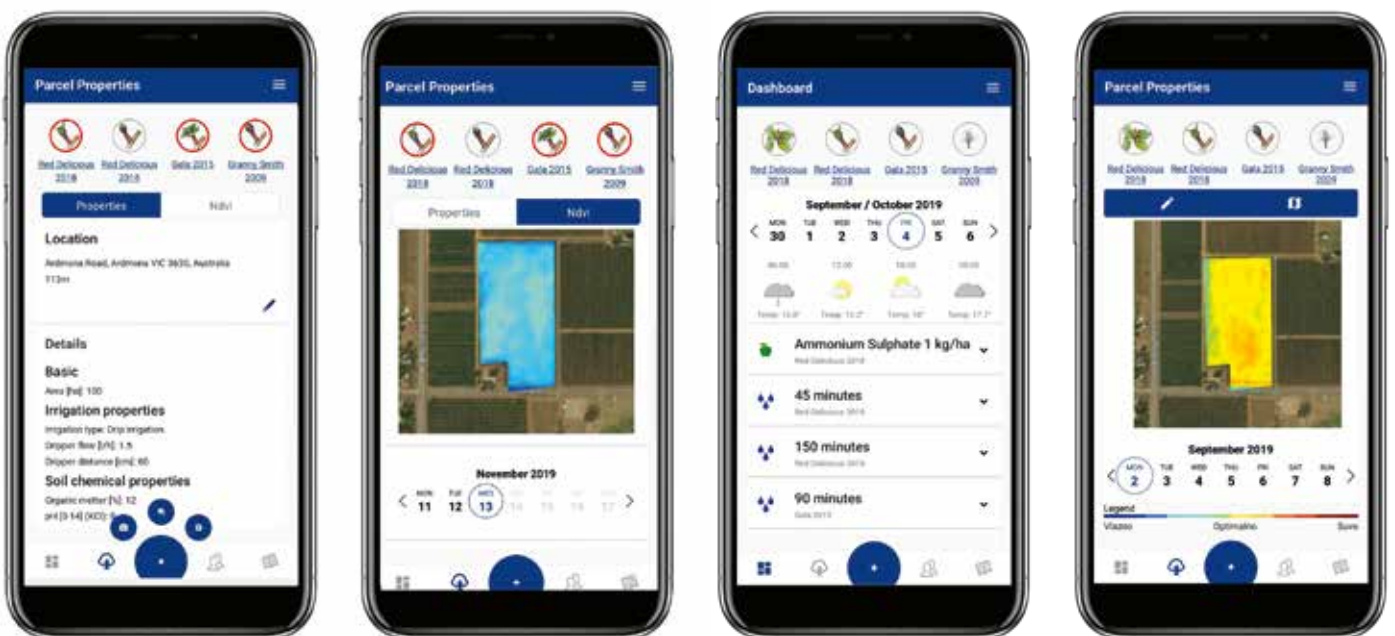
Parcel Properties

Red Delicious 2018
Red Delicious 2018
Gala 2015
Granny Smith 2009

Properties
Ndvi

Location

Ardmona Road, Ardmona VIC 3630, Australia
113m

Details

Basic

Area [ha]: 100

Irrigation properties

Irrigation type: Drip irrigation
Dripper flow [l/h]: 1.5
Dripper distance [cm]: 60

Soil chemical properties

Organic matter [%]: 12
pH [0-14] (KCl): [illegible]

Parcel Properties

Red Delicious 2018
Red Delicious 2018
Gala 2015
Granny Smith 2009

Properties
Ndvi

November 2019

MON 11
TUE 12
WED 13

Dashboard

Red Delicious 2018
Red Delicious 2018
Gala 2015
Granny Smith 2009

September / October 2019

MON 30
TUE 1
WED 2
THU 3
FRI 4
SAT 5
SUN 6

06:00
12:00
18:00
00:00

Temp: 13.6°
Temp: 15.2°
Temp: 16°
Temp: 17.7°

Ammonium Sulphate 1 kg/ha
Red Delicious 2018

45 minutes
Red Delicious 2018

150 minutes
Red Delicious 2018

90 minutes
Gala 2015

Parcel Properties

Red Delicious 2018
Red Delicious 2018
Gala 2015
Granny Smith 2009

September 2019

MON 2
TUE 3
WED 4
THU 5
FRI 6
SAT 7
SUN 8

Legend
Vlazno
Optimalno
Suvo